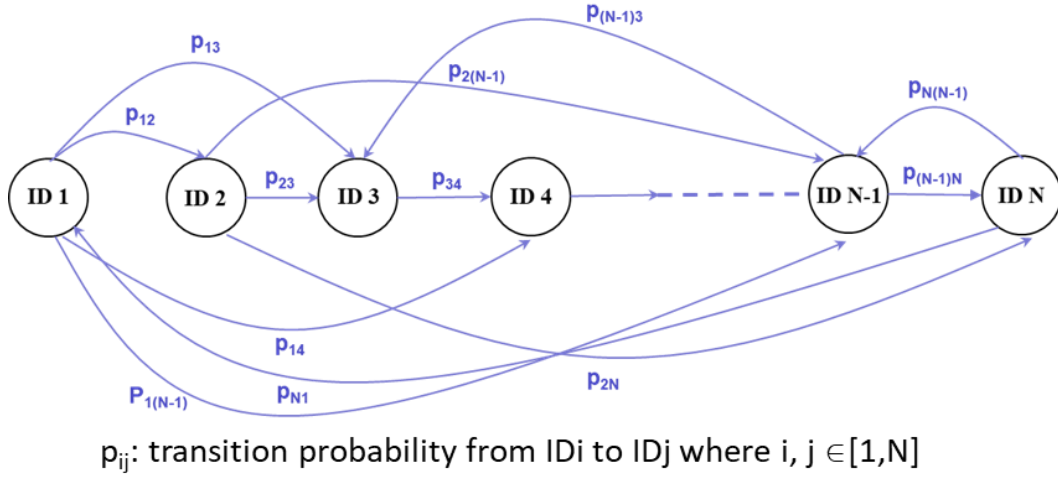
$p_{(N-1)3}$

$p_{13}$

$p_{2(N-1)}$

$p_{N(N-1)}$

$p_{12}$

$p_{23}$

$p_{34}$

$p_{(N-1)N}$

ID 1

ID 2

ID 3

ID 4

ID N-1

ID N

$p_{14}$

$p_{2N}$

$p_{1(N-1)}$

$p_{N1}$

$p_{ij}$: transition probability from IDi to IDj where i, j $\in$[1,N]